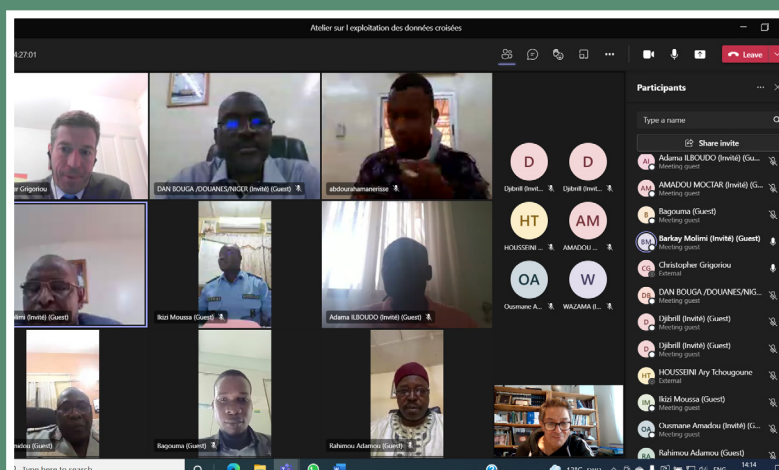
Atelier sur l exploitation des données croisées

4:27:01

Leave

Participants

Type a name

Share invite

er Grigoriou

DAN BOUGA /DOUANES/NIGER (Invité) (Guest)

abdourahamanerisse

D

D

Djibrill (Invit...

Djibrill (Invit...

HT

AM

HOUSSEINI ...

AMADOU ...

OA

W

Ousmane A...

WAZAMA (I...

limi (Invité) (Guest)

Ikizi Moussa (Guest)

Adama ILBOUDO (Invité) (Guest)

ndou (Guest)

Bagouma (Guest)

Rahamou Adamou (Guest)

Adama ILBOUDO (Invité) (Gu...
Meeting guest

AMADOU MOCTAR (Invité) (G...
Meeting guest

Bagouma (Guest)
Meeting guest

Barkay Molimi (Invité) (Guest)
Meeting guest

Christopher Grigoriou
External

DAN BOUGA /DOUANES/NIG...
Meeting guest

Djibrill (Invité) (Guest)
Meeting guest

Djibrill (Invité) (Guest)
Meeting guest

HOUSSEINI Ary Tchougoune
External

Ikizi Moussa (Guest)
Meeting guest

Ousmane Amadou (Invité) (G...
Meeting guest

Rahamou Adamou (Guest)

Type here to search

ENG

14:14